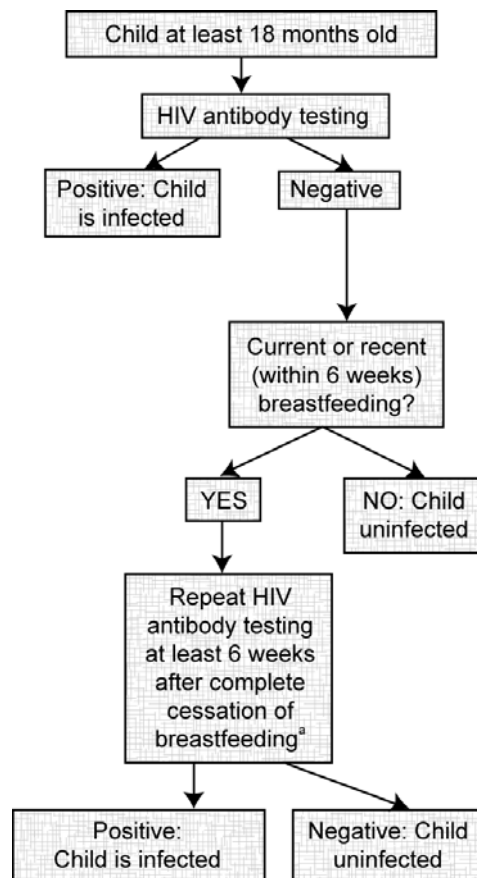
Child at least 18 months old

HIV antibody testing

Positive: Child is infected

Negative

Current or recent (within 6 weeks) breastfeeding?

YES

NO: Child uninfected

Repeat HIV antibody testing at least 6 weeks after complete cessation of breastfeeding$^{a}$

Positive: Child is infected

Negative: Child uninfected